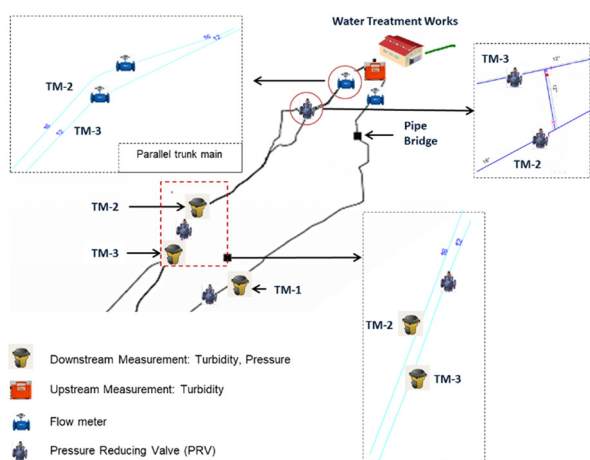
Water Treatment Works

TM-2

TM-3

16

12

Parallel trunk main

TM-3

TM-2

Pipe Bridge

TM-2

TM-3

TM-1

16

12

TM-2

TM-3

Downstream Measurement: Turbidity, Pressure

Upstream Measurement: Turbidity

Flow meter

Pressure Reducing Valve (PRV)